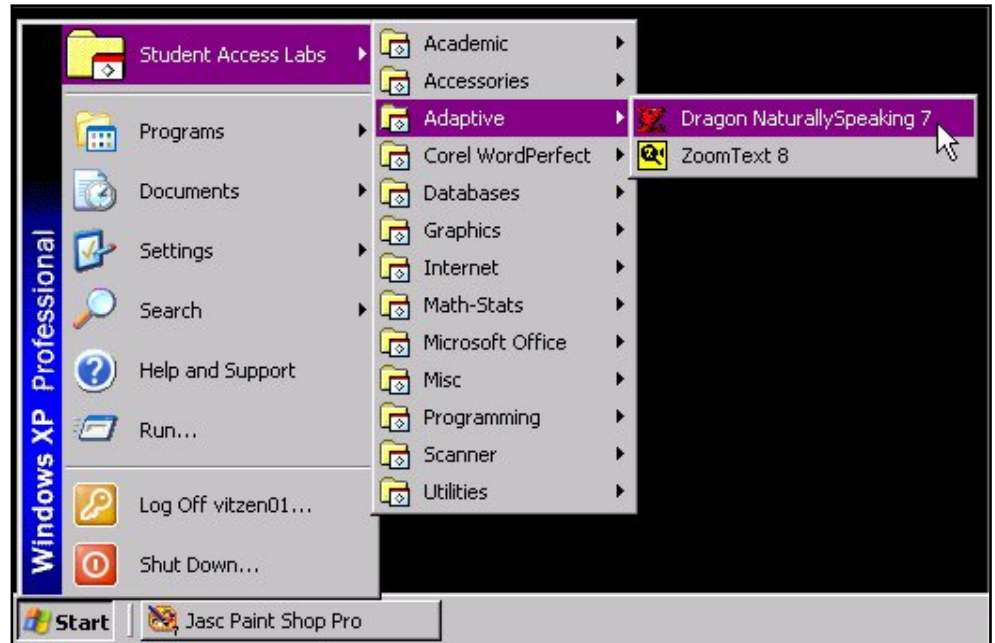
Windows XP Professional

Student Access Labs
Programs
Documents
Settings
Search
Help and Support
Run...
Log Off vitzen01...
Shut Down...

Academic
Accessories
Adaptive
Corel WordPerfect
Databases
Graphics
Internet
Math-Stats
Microsoft Office
Misc
Programming
Scanner
Utilities

Dragon NaturallySpeaking 7
ZoomText 8

Start
Jasc Paint Shop Pro